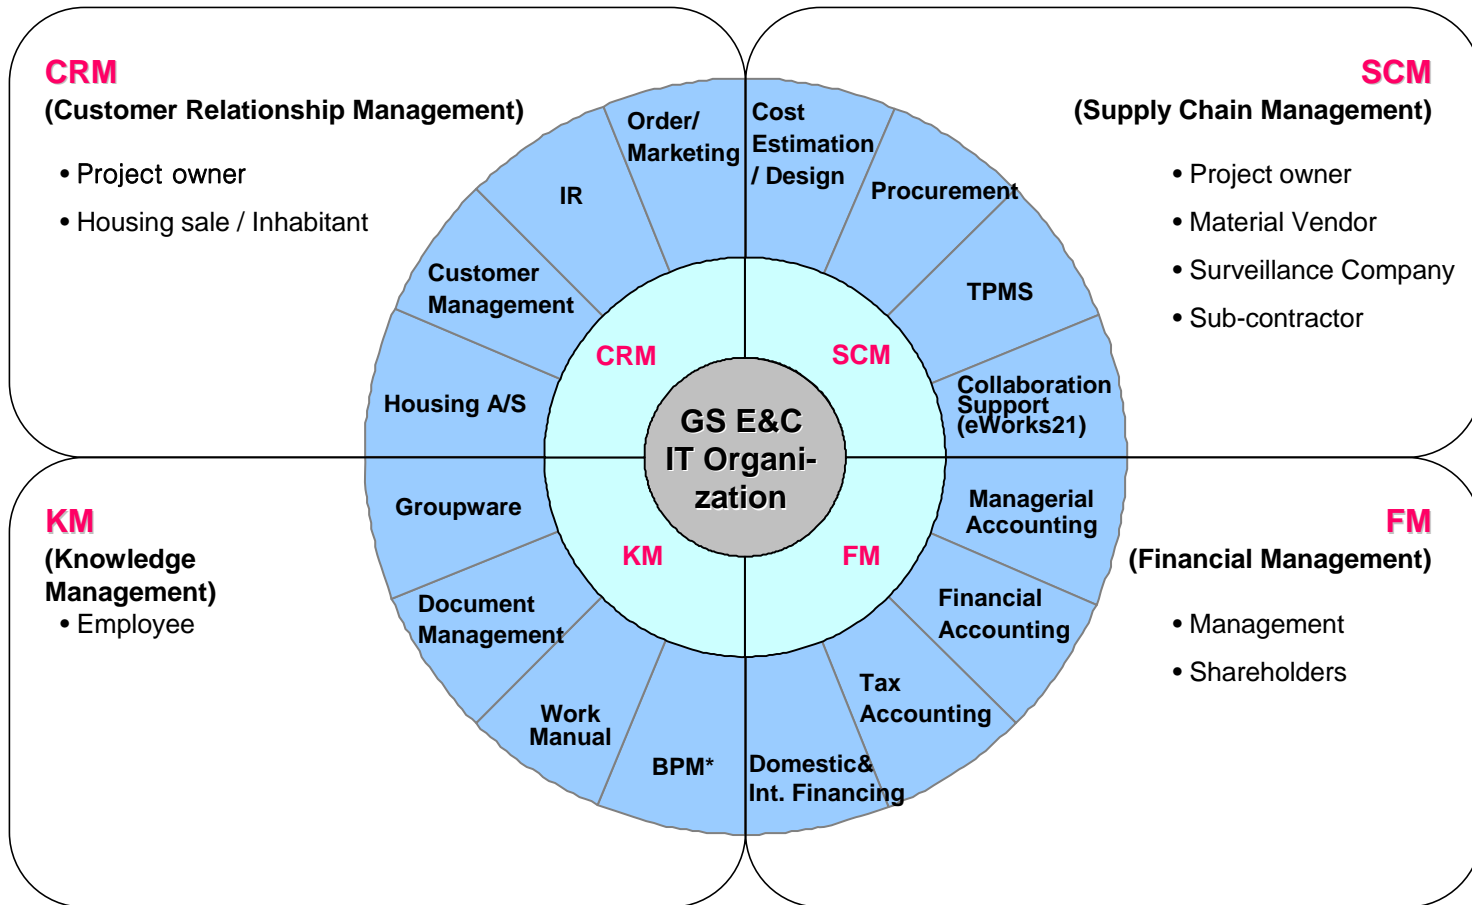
CRM
(Customer Relationship Management)

• Project owner
• Housing sale / Inhabitant

SCM
(Supply Chain Management)

• Project owner
• Material Vendor
• Surveillance Company
• Sub-contractor

KM
(Knowledge Management)
• Employee

FM
(Financial Management)

• Management
• Shareholders

Order/ Marketing

IR

Customer Management

Housing A/S

Cost Estimation / Design

Procurement

TPMS

Collaboration Support (eWorks21)

Groupware

Document Management

Work Manual

BPM*

Managerial Accounting

Financial Accounting

Tax Accounting

Domestic& Int. Financing

CRM

SCM

KM

FM

GS E&C IT Organization